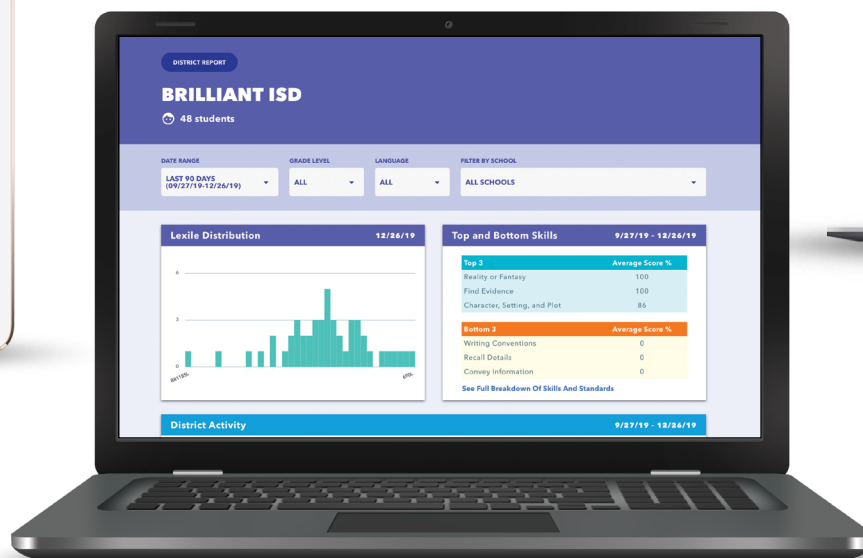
DISTRICT REPORT

BRILLIANT ISD

48 students

DATE RANGE
LAST 90 DAYS (09/27/19-12/26/19)

GRADE LEVEL
ALL

LANGUAGE
ALL

FILTER BY SCHOOL
ALL SCHOOLS

Lexile Distribution 12/26/19

6

3

0

BR115L

611L

Top and Bottom Skills 9/27/19 - 12/26/19

| Top 3 | Average Score % |
|---|---|
| Reality or Fantasy | 100 |
| Find Evidence | 100 |
| Character, Setting, and Plot | 86 |

| Bottom 3 | Average Score % |
|---|---|
| Writing Conventions | 0 |
| Recall Details | 0 |
| Convey Information | 0 |

See Full Breakdown Of Skills And Standards

District Activity 9/27/19 - 12/26/19